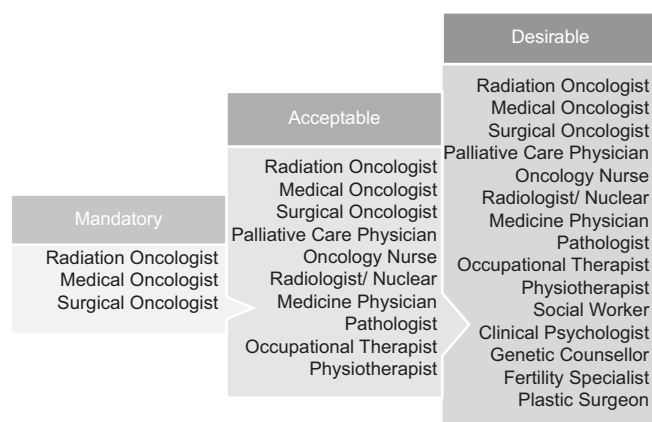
Mandatory

Radiation Oncologist
Medical Oncologist
Surgical Oncologist

Acceptable

Radiation Oncologist
Medical Oncologist
Surgical Oncologist
Palliative Care Physician
Oncology Nurse
Radiologist/ Nuclear
Medicine Physician
Pathologist
Occupational Therapist
Physiotherapist

Desirable

Radiation Oncologist
Medical Oncologist
Surgical Oncologist
Palliative Care Physician
Oncology Nurse
Radiologist/ Nuclear
Medicine Physician
Pathologist
Occupational Therapist
Physiotherapist
Social Worker
Clinical Psychologist
Genetic Counsellor
Fertility Specialist
Plastic Surgeon